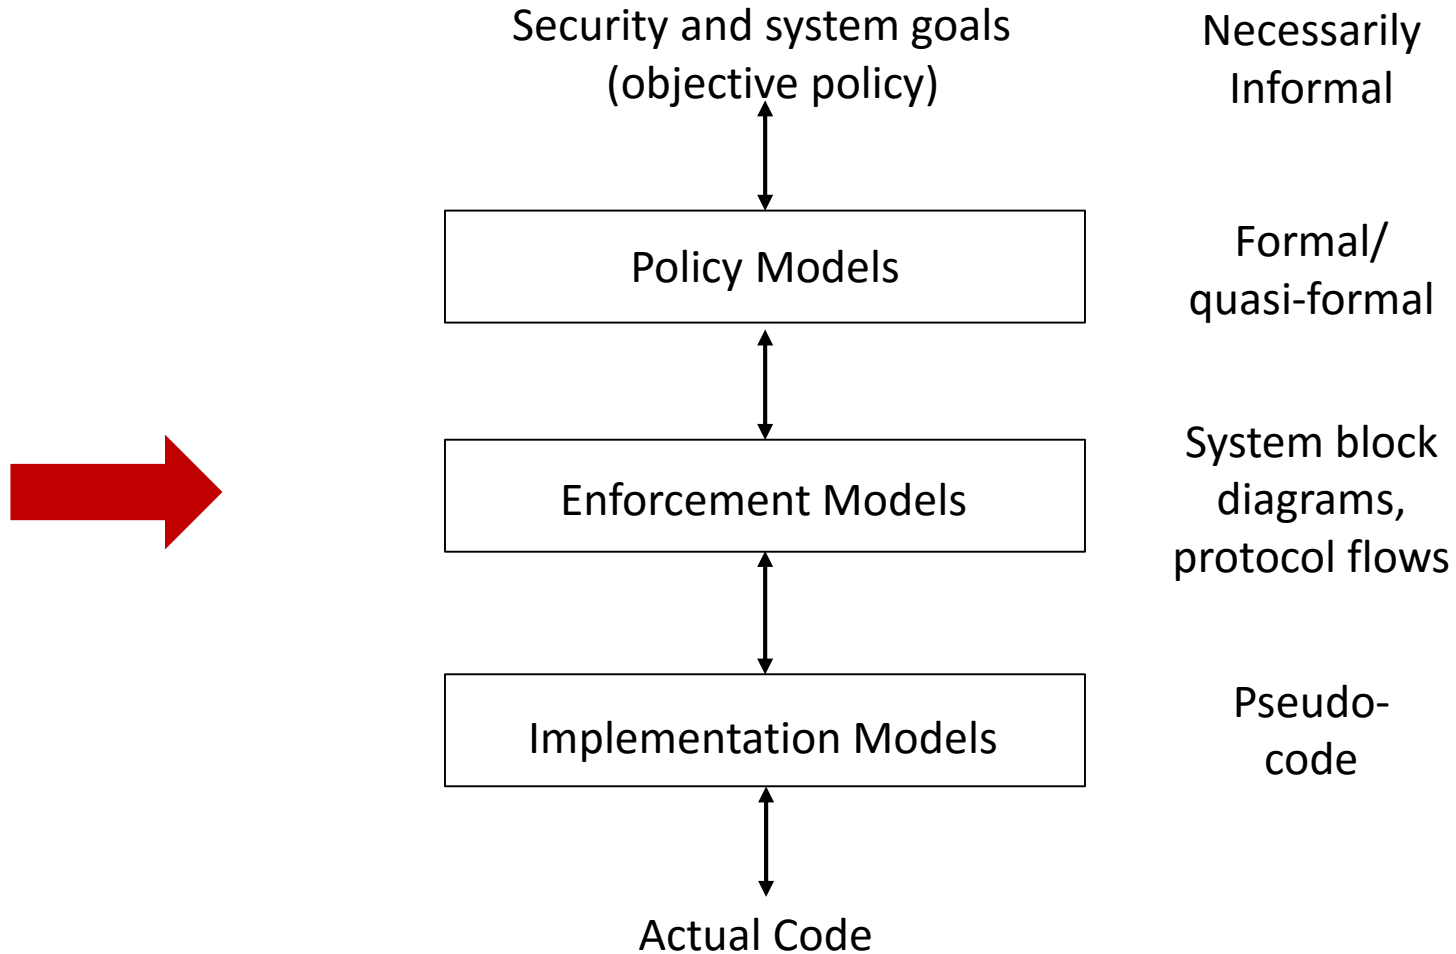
Security and system goals (objective policy)

Necessarily Informal

Policy Models

Formal/ quasi-formal

Enforcement Models

System block diagrams, protocol flows

Implementation Models

Pseudo-code

Actual Code